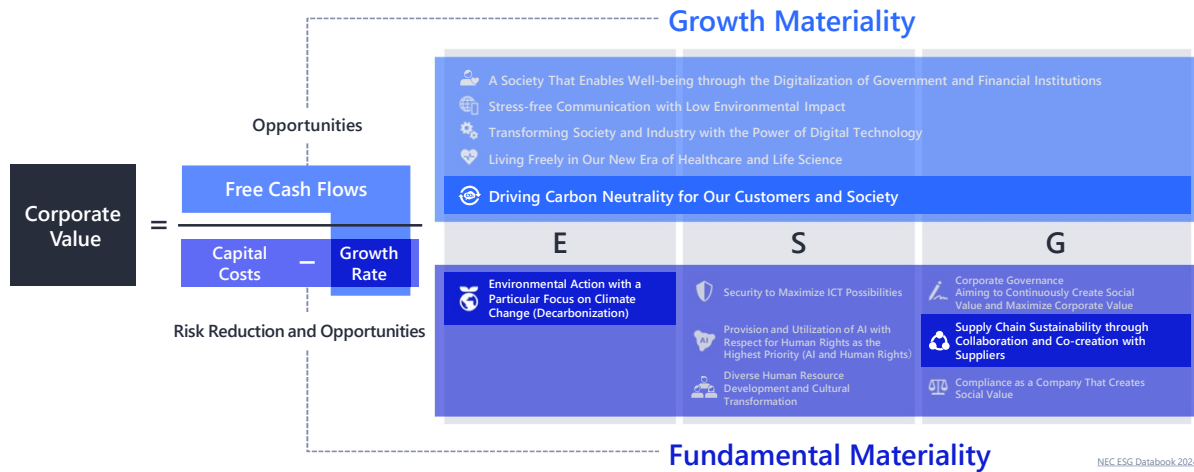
Growth Materiality

Opportunities

Corporate Value

=

Free Cash Flows

Capital Costs

–

Growth Rate

Risk Reduction and Opportunities

A Society That Enables Well-being through the Digitalization of Government and Financial Institutions

Stress-free Communication with Low Environmental Impact

Transforming Society and Industry with the Power of Digital Technology

Living Freely in Our New Era of Healthcare and Life Science

Driving Carbon Neutrality for Our Customers and Society

E

S

G

Environmental Action with a Particular Focus on Climate Change (Decarbonization)

Security to Maximize ICT Possibilities

Provision and Utilization of AI with Respect for Human Rights as the Highest Priority (AI and Human Rights)

Diverse Human Resource Development and Cultural Transformation

Corporate Governance Aiming to Continuously Create Social Value and Maximize Corporate Value

Supply Chain Sustainability through Collaboration and Co-creation with Suppliers

Compliance as a Company That Creates Social Value

Fundamental Materiality

NEC ESG Databook 202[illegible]